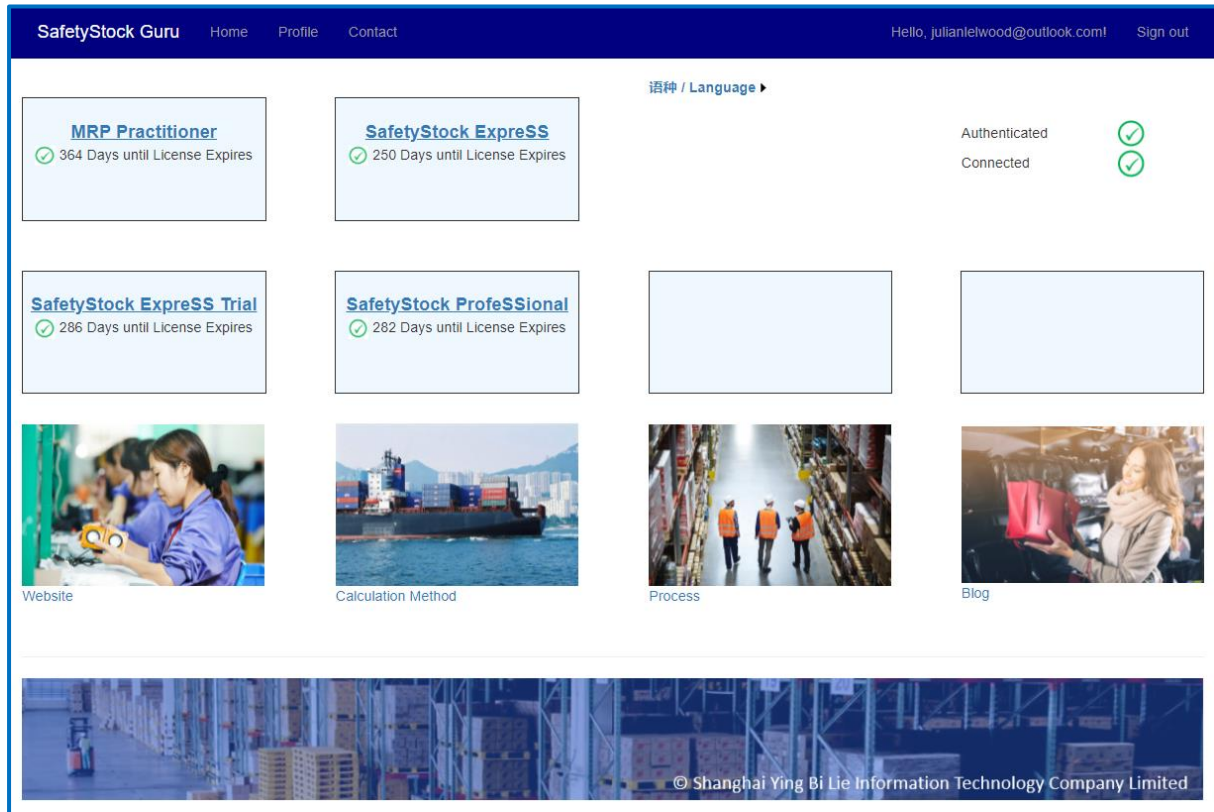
SafetyStock Guru Home Profile Contact Hello, julianlelwood@outlook.com! Sign out

语种 / Language ▸

MRP Practitioner
364 Days until License Expires

SafetyStock ExpreSS
250 Days until License Expires

Authenticated
Connected

SafetyStock ExpreSS Trial
286 Days until License Expires

SafetyStock ProfeSSional
282 Days until License Expires

Website

Calculation Method

Process

Blog

© Shanghai Ying Bi Lie Information Technology Company Limited